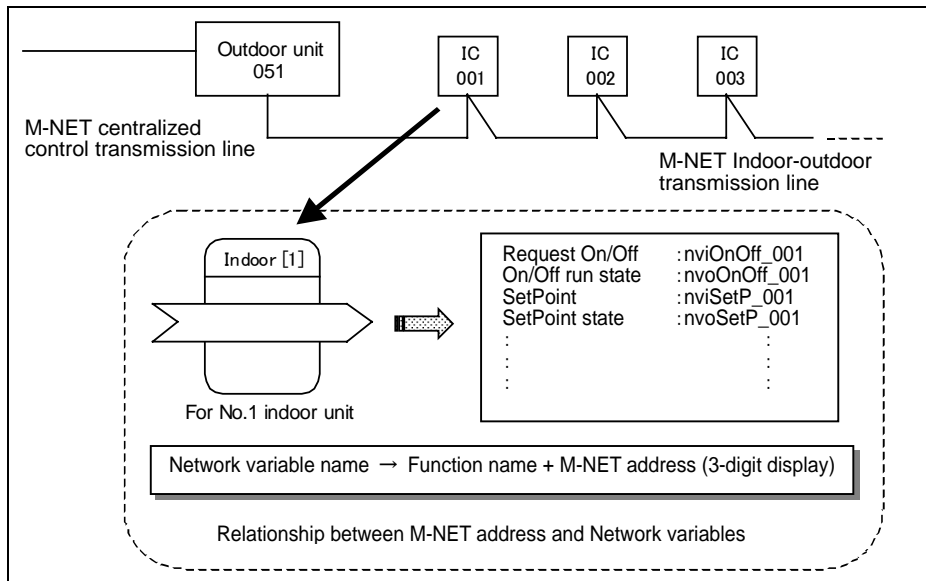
Outdoor unit
051

IC
001

IC
002

IC
003

M-NET centralized control transmission line

M-NET Indoor-outdoor transmission line

Indoor [1]

For No.1 indoor unit

| | |
|---|---|
| Request On/Off | :nviOnOff_001 |
| On/Off run state | :nvoOnOff_001 |
| SetPoint | :nviSetP_001 |
| SetPoint state | :nvoSetP_001 |
| : | : |
| : | : |
| : | : |

Network variable name → Function name + M-NET address (3-digit display)

Relationship between M-NET address and Network variables